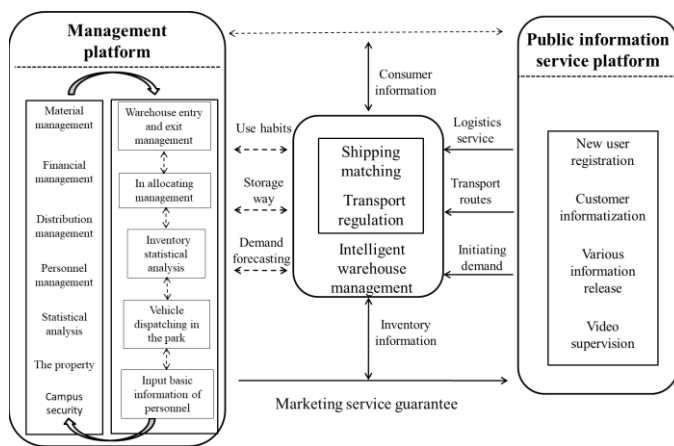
Management platform

Material management

Financial management

Distribution management

Personnel management

Statistical analysis

The property

Campus security

Warehouse entry and exit management

In allocating management

Inventory statistical analysis

Vehicle dispatching in the park

Input basic information of personnel

Consumer information

Use habits

Storage way

Demand forecasting

Shipping matching

Transport regulation

Intelligent warehouse management

Logistics service

Transport routes

Initiating demand

Inventory information

Marketing service guarantee

Public information service platform

New user registration

Customer informatization

Various information release

Video supervision